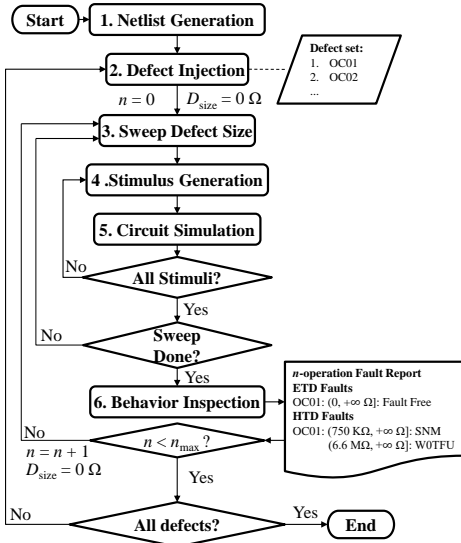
Start

1. Netlist Generation

2. Defect Injection

Defect set:
1. OC01
2. OC02
...

$n = 0$ $D_{\text{size}} = 0\ \Omega$

3. Sweep Defect Size

4 .Stimulus Generation

5. Circuit Simulation

No

All Stimuli?

Yes

No

Sweep Done?

Yes

6. Behavior Inspection

*n*-operation Fault Report
ETD Faults
OC01: $(0, +\infty\ \Omega]$: Fault Free
HTD Faults
OC01: $(750\ \text{K}\Omega, +\infty\ \Omega]$: SNM
$(6.6\ \text{M}\Omega, +\infty\ \Omega]$: W0TFU

No

$n = n + 1$
$D_{\text{size}} = 0\ \Omega$

$n < n_{\max}$ ?

Yes

No

All defects?

Yes

End